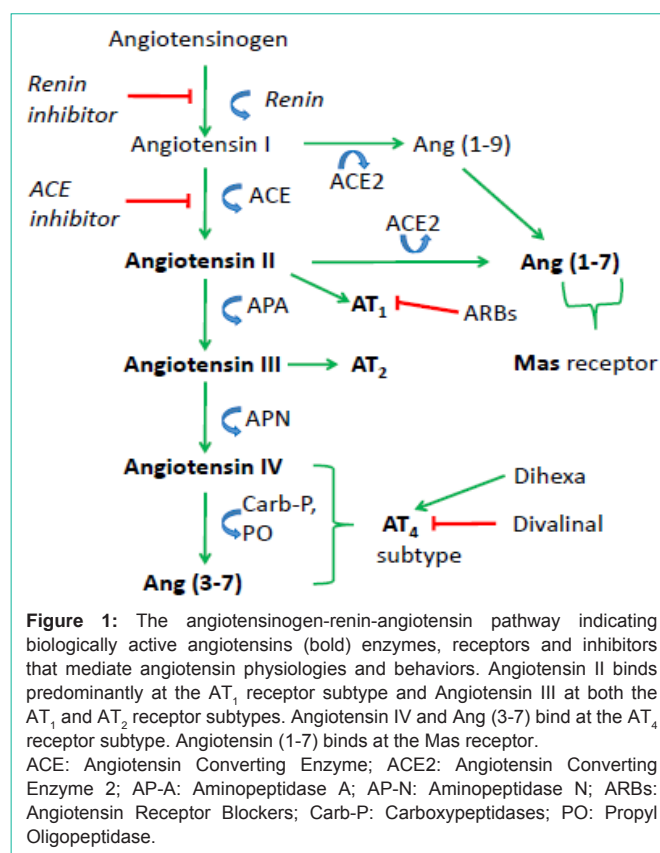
Angiotensinogen

Renin inhibitor

Renin

Angiotensin I

Ang (1-9)

ACE2

ACE inhibitor

ACE

ACE2

Angiotensin II

Ang (1-7)

APA

$AT_1$

ARBs

Angiotensin III

$AT_2$

Mas receptor

APN

Angiotensin IV

Dihexa

Carb-P, PO

$AT_4$ subtype

Divalinal

Ang (3-7)

**Figure 1:** The angiotensinogen-renin-angiotensin pathway indicating biologically active angiotensins (bold) enzymes, receptors and inhibitors that mediate angiotensin physiologies and behaviors. Angiotensin II binds predominantly at the $AT_1$ receptor subtype and Angiotensin III at both the $AT_1$ and $AT_2$ receptor subtypes. Angiotensin IV and Ang (3-7) bind at the $AT_4$ receptor subtype. Angiotensin (1-7) binds at the Mas receptor.
ACE: Angiotensin Converting Enzyme; ACE2: Angiotensin Converting Enzyme 2; AP-A: Aminopeptidase A; AP-N: Aminopeptidase N; ARBs: Angiotensin Receptor Blockers; Carb-P: Carboxypeptidases; PO: Propyl Oligopeptidase.